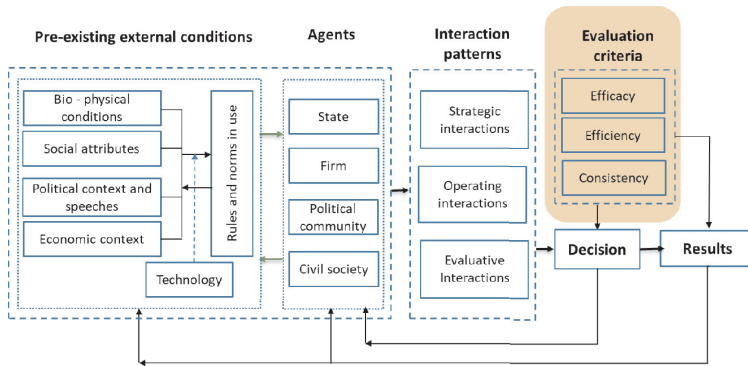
Pre-existing external conditions

Agents

Interaction patterns

Evaluation criteria

Bio - physical conditions

Social attributes

Political context and speeches

Economic context

Rules and norms in use

Technology

State

Firm

Political community

Civil society

Strategic interactions

Operating interactions

Evaluative Interactions

Efficacy

Efficiency

Consistency

Decision

Results